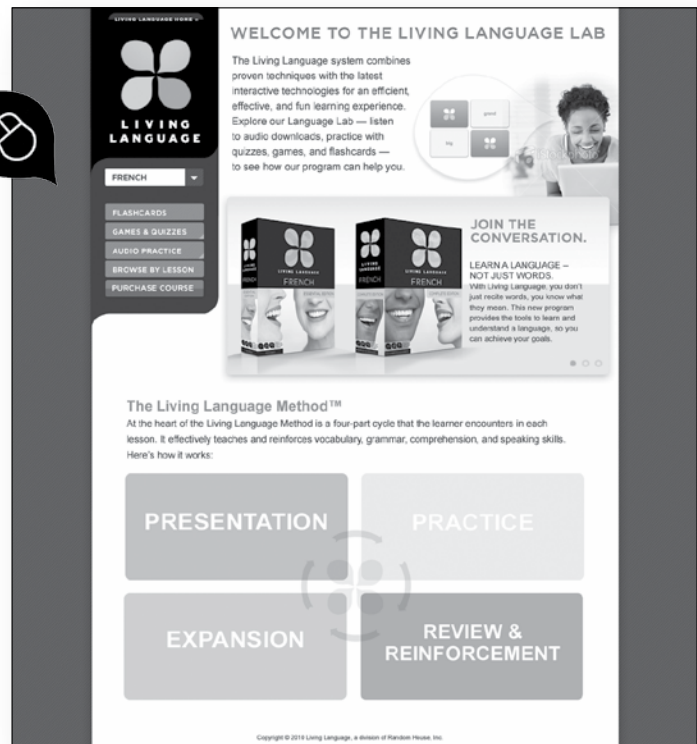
LIVING LANGUAGE HOME »

LIVING LANGUAGE

FRENCH

FLASHCARDS
GAMES & QUIZZES
AUDIO PRACTICE
BROWSE BY LESSON
PURCHASE COURSE

WELCOME TO THE LIVING LANGUAGE LAB

The Living Language system combines proven techniques with the latest interactive technologies for an efficient, effective, and fun learning experience. Explore our Language Lab — listen to audio downloads, practice with quizzes, games, and flashcards — to see how our program can help you.

grand

big

LIVING LANGUAGE FRENCH

LIVING LANGUAGE FRENCH

JOIN THE CONVERSATION.

LEARN A LANGUAGE – NOT JUST WORDS.
With Living Language, you don't just recite words, you know what they mean. This new program provides the tools to learn and understand a language, so you can achieve your goals.

The Living Language Method™
At the heart of the Living Language Method is a four-part cycle that the learner encounters in each lesson. It effectively teaches and reinforces vocabulary, grammar, comprehension, and speaking skills. Here's how it works:

PRESENTATION

PRACTICE

EXPANSION

REVIEW & REINFORCEMENT

Copyright © 2010 Living Language, a division of Random House, Inc.